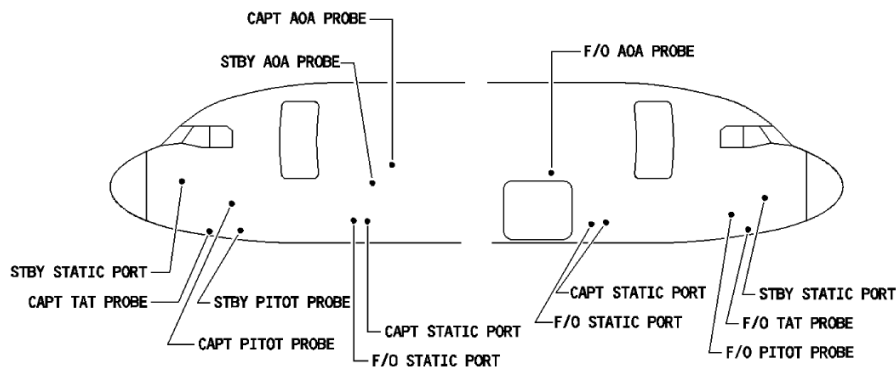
CAPT AOA PROBE
STBY AOA PROBE
F/O AOA PROBE
STBY STATIC PORT
CAPT TAT PROBE
STBY PITOT PROBE
CAPT PITOT PROBE
CAPT STATIC PORT
F/O STATIC PORT
CAPT STATIC PORT
F/O STATIC PORT
STBY STATIC PORT
F/O TAT PROBE
F/O PITOT PROBE